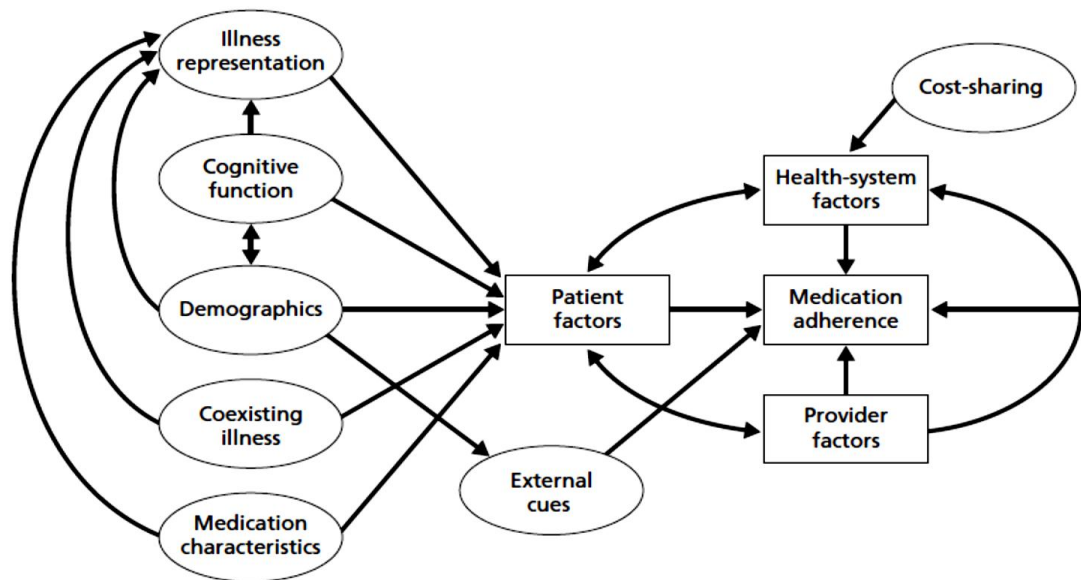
Illness representation

Cognitive function

Demographics

Coexisting illness

Medication characteristics

Patient factors

External cues

Cost-sharing

Health-system factors

Medication adherence

Provider factors